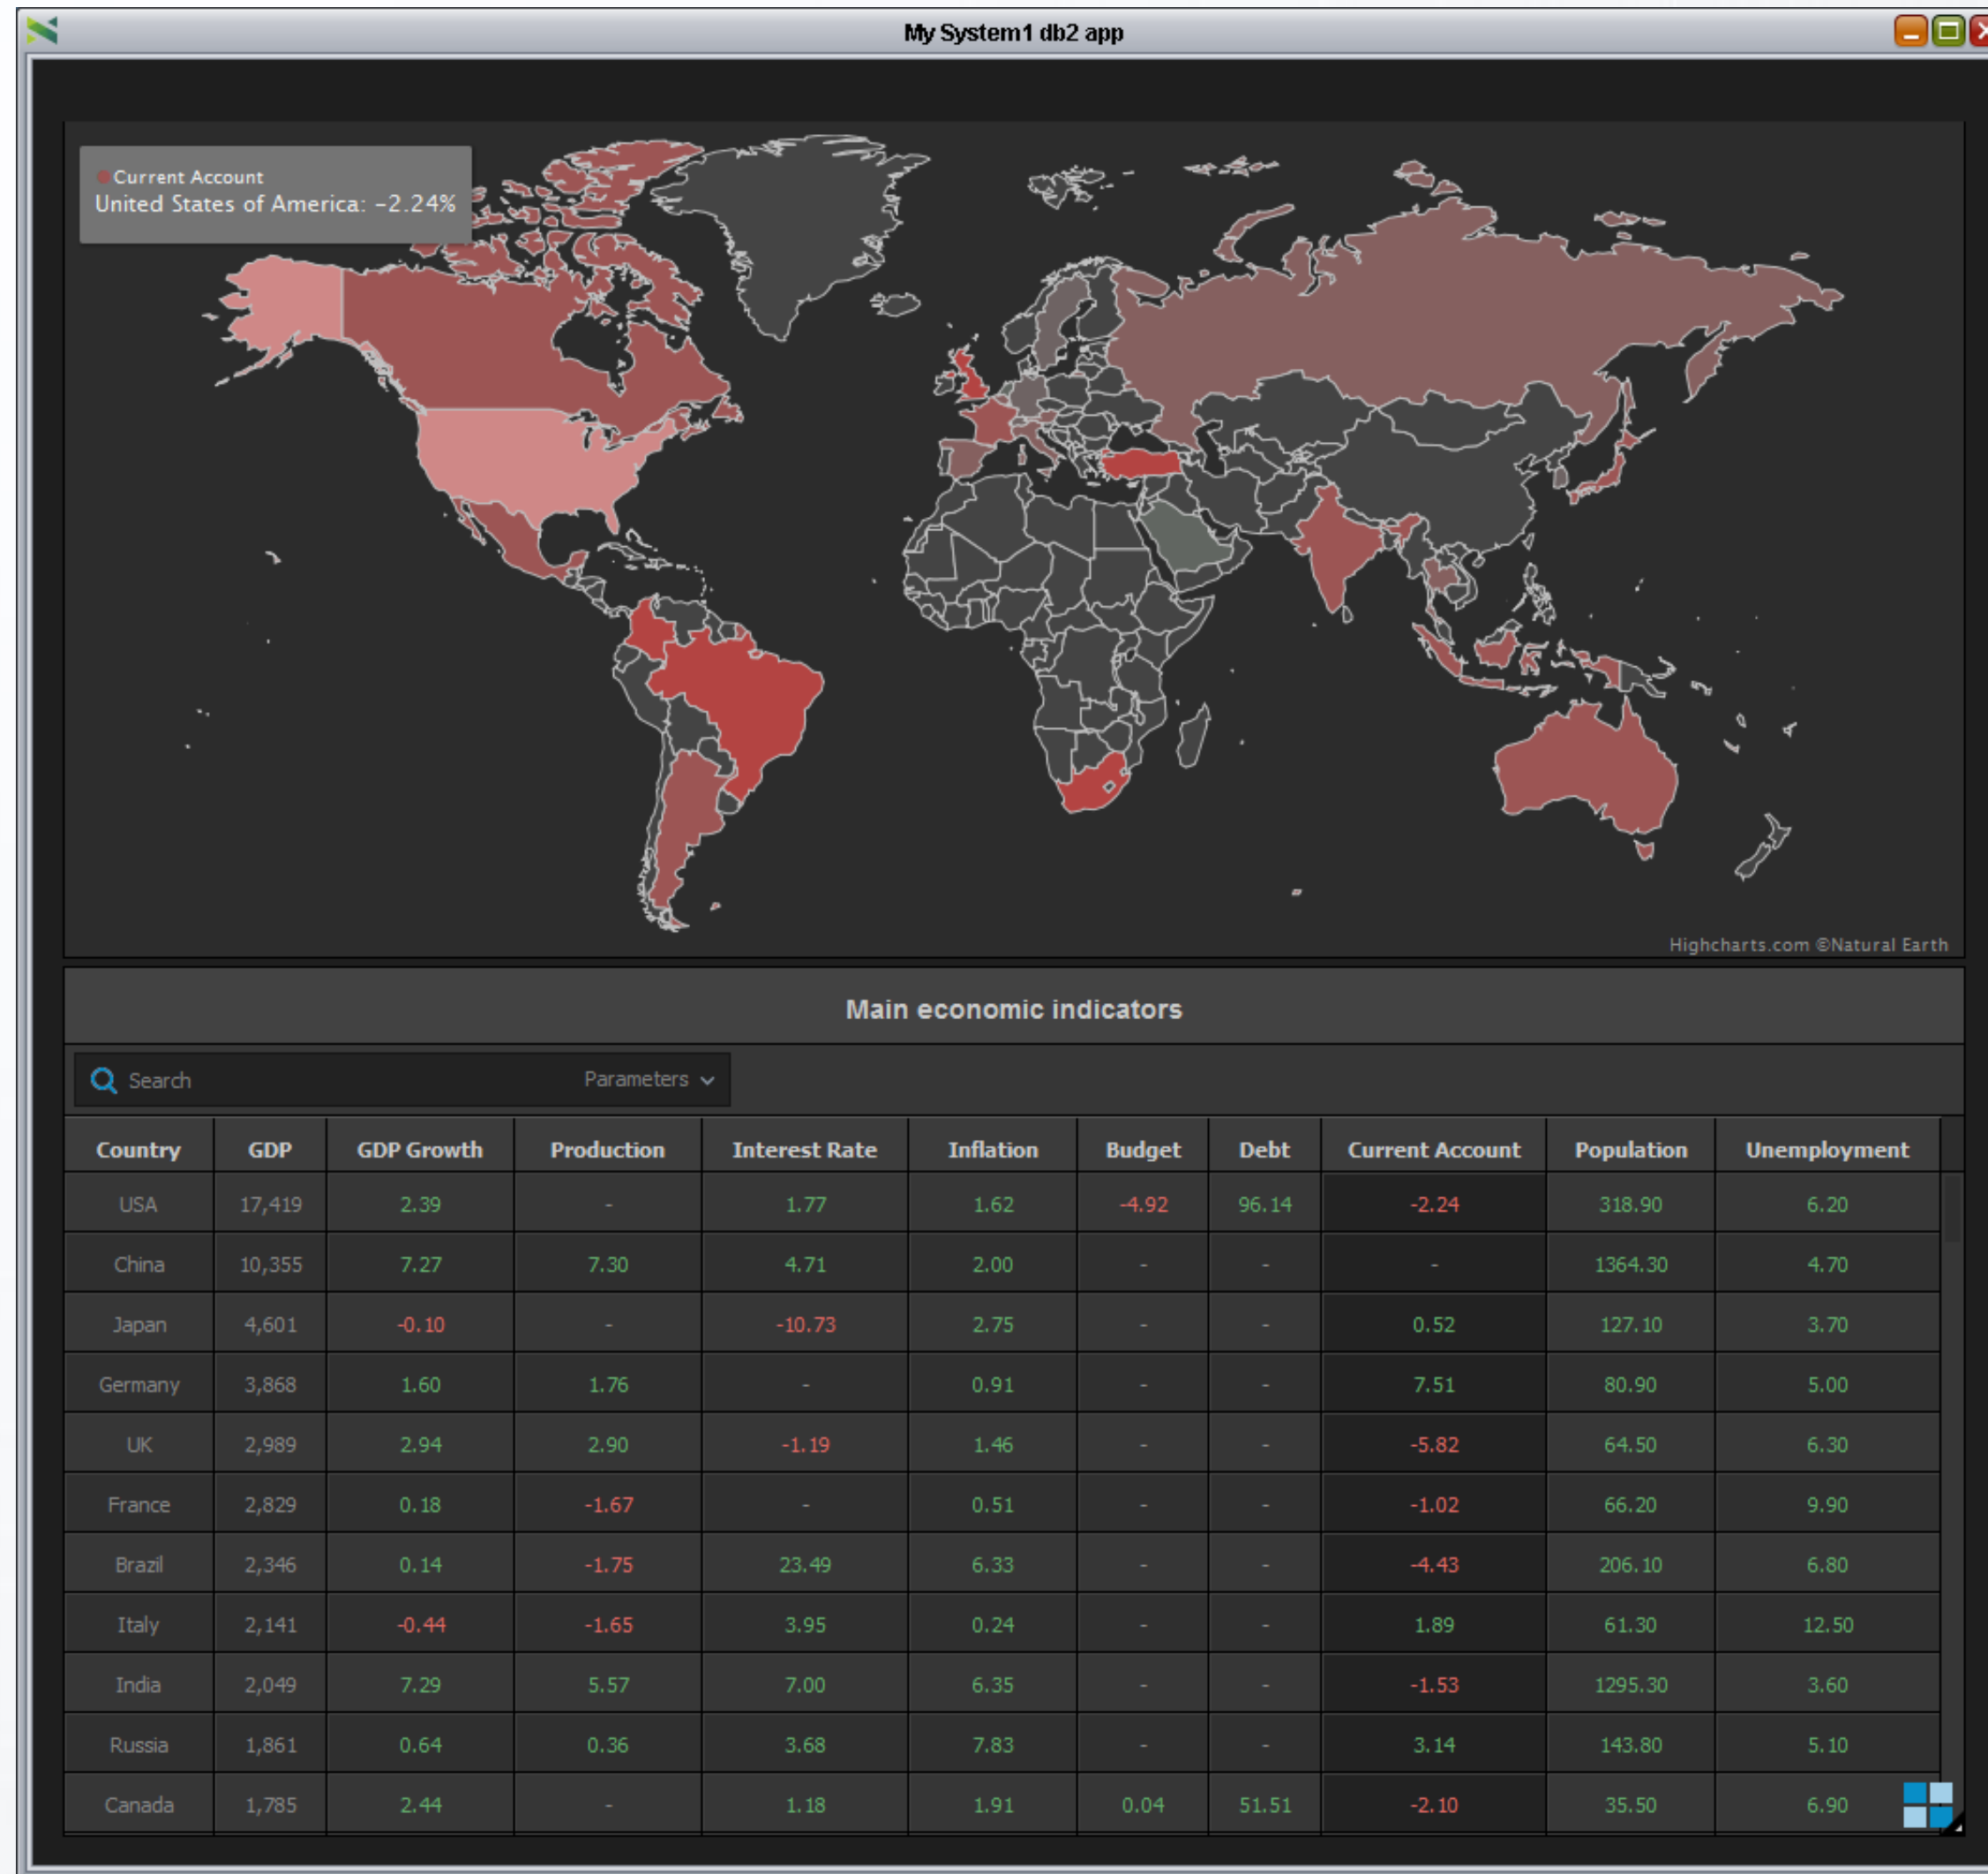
My System1 db2 app

● Current Account
United States of America: -2.24%

Highcharts.com ©Natural Earth

Main economic indicators

Search
Parameters

| Country | GDP | GDP Growth | Production | Interest Rate | Inflation | Budget | Debt | Current Account | Population | Unemployment |
|---|---|---|---|---|---|---|---|---|---|---|
| USA | 17,419 | 2.39 | - | 1.77 | 1.62 | -4.92 | 96.14 | -2.24 | 318.90 | 6.20 |
| China | 10,355 | 7.27 | 7.30 | 4.71 | 2.00 | - | - | - | 1364.30 | 4.70 |
| Japan | 4,601 | -0.10 | - | -10.73 | 2.75 | - | - | 0.52 | 127.10 | 3.70 |
| Germany | 3,868 | 1.60 | 1.76 | - | 0.91 | - | - | 7.51 | 80.90 | 5.00 |
| UK | 2,989 | 2.94 | 2.90 | -1.19 | 1.46 | - | - | -5.82 | 64.50 | 6.30 |
| France | 2,829 | 0.18 | -1.67 | - | 0.51 | - | - | -1.02 | 66.20 | 9.90 |
| Brazil | 2,346 | 0.14 | -1.75 | 23.49 | 6.33 | - | - | -4.43 | 206.10 | 6.80 |
| Italy | 2,141 | -0.44 | -1.65 | 3.95 | 0.24 | - | - | 1.89 | 61.30 | 12.50 |
| India | 2,049 | 7.29 | 5.57 | 7.00 | 6.35 | - | - | -1.53 | 1295.30 | 3.60 |
| Russia | 1,861 | 0.64 | 0.36 | 3.68 | 7.83 | - | - | 3.14 | 143.80 | 5.10 |
| Canada | 1,785 | 2.44 | - | 1.18 | 1.91 | 0.04 | 51.51 | -2.10 | 35.50 | 6.90 |